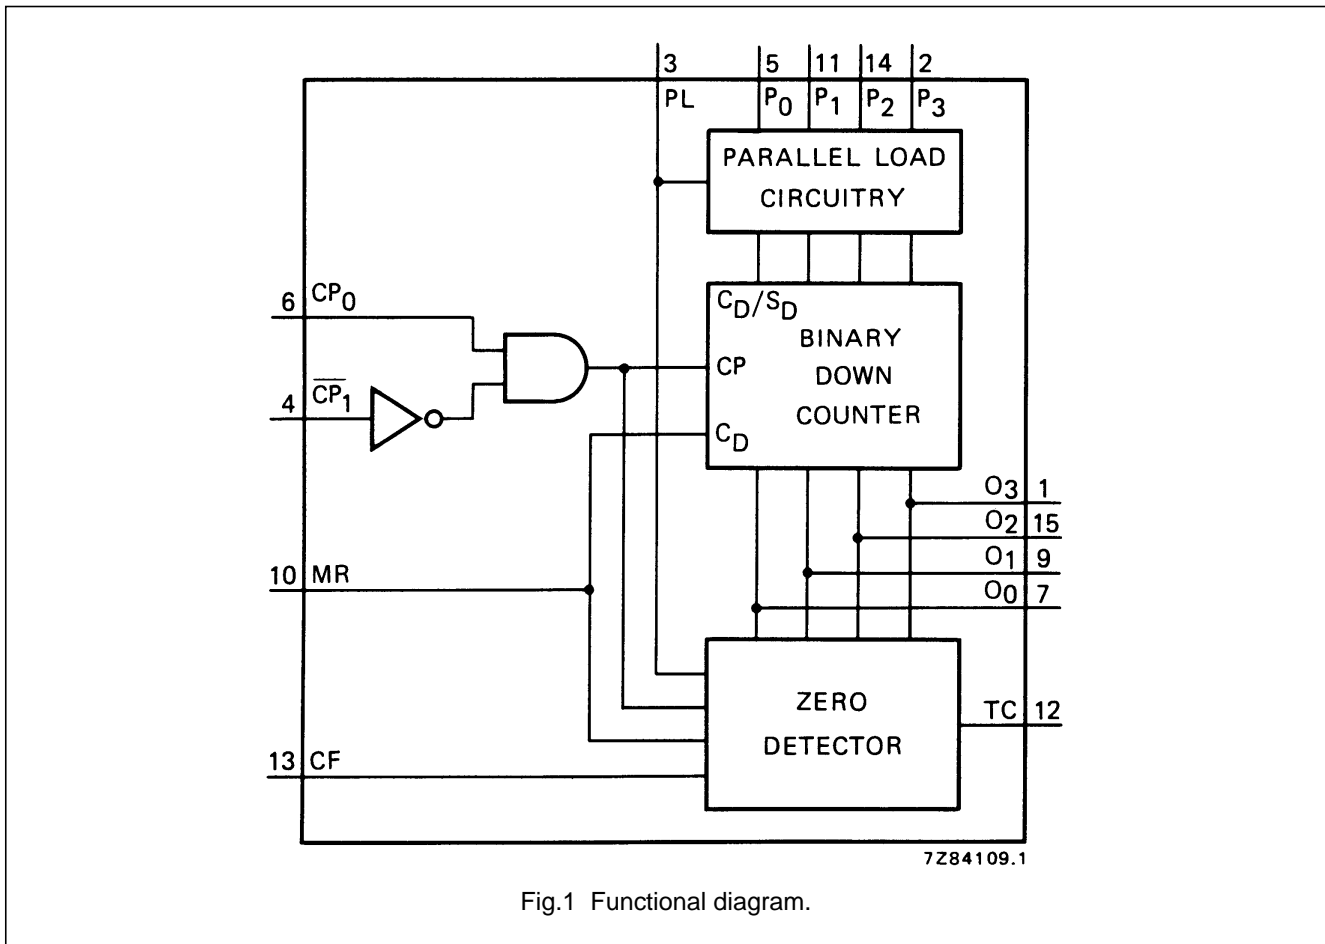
3
PL
5
$P_0$
11
$P_1$
14
$P_2$
2
$P_3$

PARALLEL LOAD CIRCUITRY

6 $CP_0$

4 $\overline{CP_1}$

$C_D/S_D$

CP

$C_D$

BINARY DOWN COUNTER

$O_3$ 1
$O_2$ 15
$O_1$ 9
$O_0$ 7

10 MR

ZERO DETECTOR

TC 12

13 CF

7Z84109.1

Fig.1 Functional diagram.